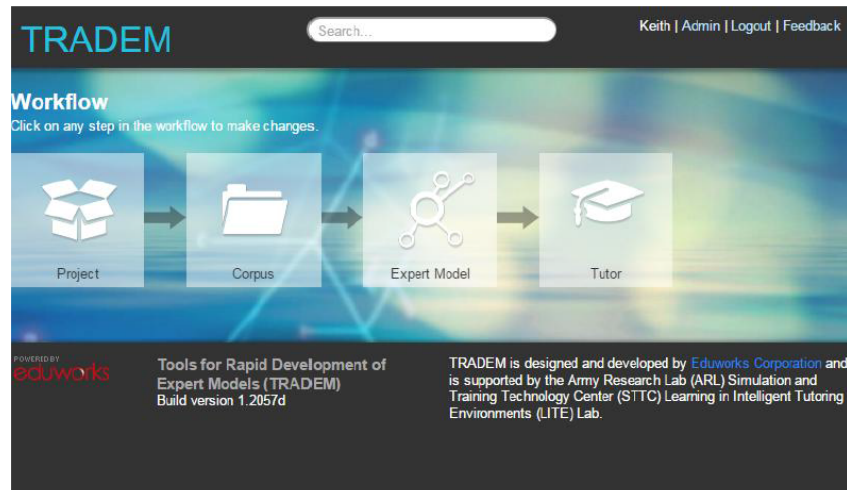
TRADEM

Search...

Keith | Admin | Logout | Feedback

Workflow

Click on any step in the workflow to make changes.

Project

Corpus

Expert Model

Tutor

POWERED BY
eduworks

Tools for Rapid Development of Expert Models (TRADEM)
Build version 1.2057d

TRADEM is designed and developed by Eduworks Corporation and is supported by the Army Research Lab (ARL) Simulation and Training Technology Center (STTC) Learning in Intelligent Tutoring Environments (LITE) Lab.